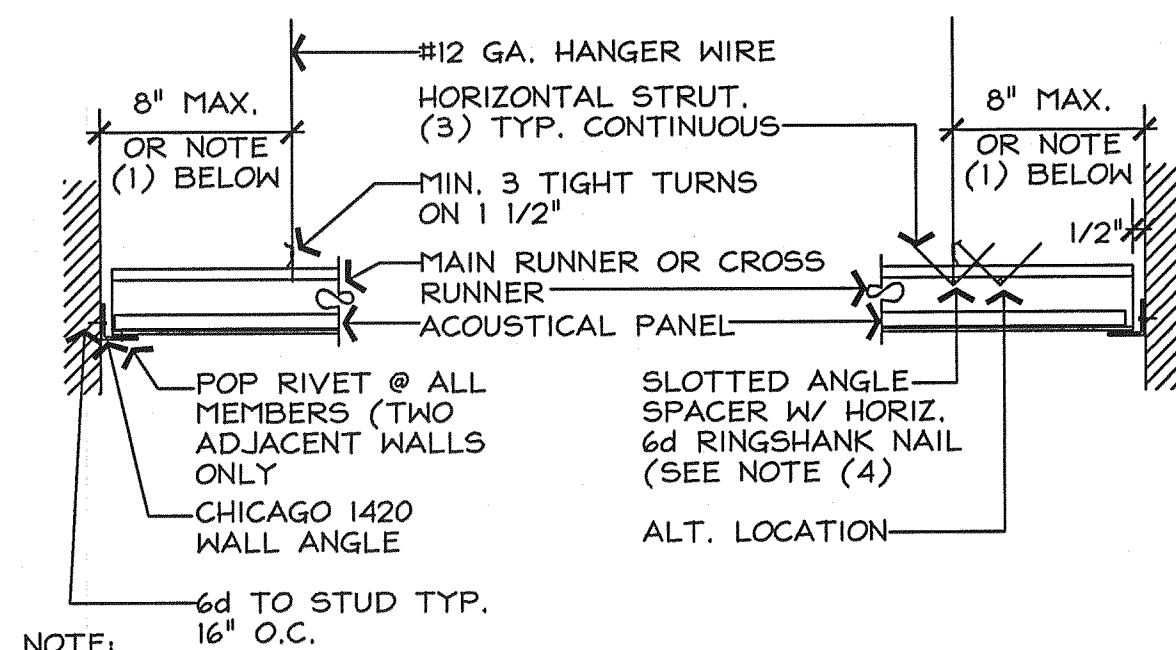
#12 GA. HANGER WIRE

8" MAX.

OR NOTE (1) BELOW

HORIZONTAL STRUT. (3) TYP. CONTINUOUS

8" MAX.

OR NOTE (1) BELOW

MIN. 3 TIGHT TURNS ON 1 1/2"

1/2"

MAIN RUNNER OR CROSS RUNNER

ACOUSTICAL PANEL

POP RIVET @ ALL MEMBERS (TWO ADJACENT WALLS ONLY

CHICAGO 1420 WALL ANGLE

6d TO STUD TYP. 16" O.C.

SLOTTED ANGLE SPACER W/ HORIZ. 6d RINGSHANK NAIL (SEE NOTE (4)

ALT. LOCATION

NOTE: